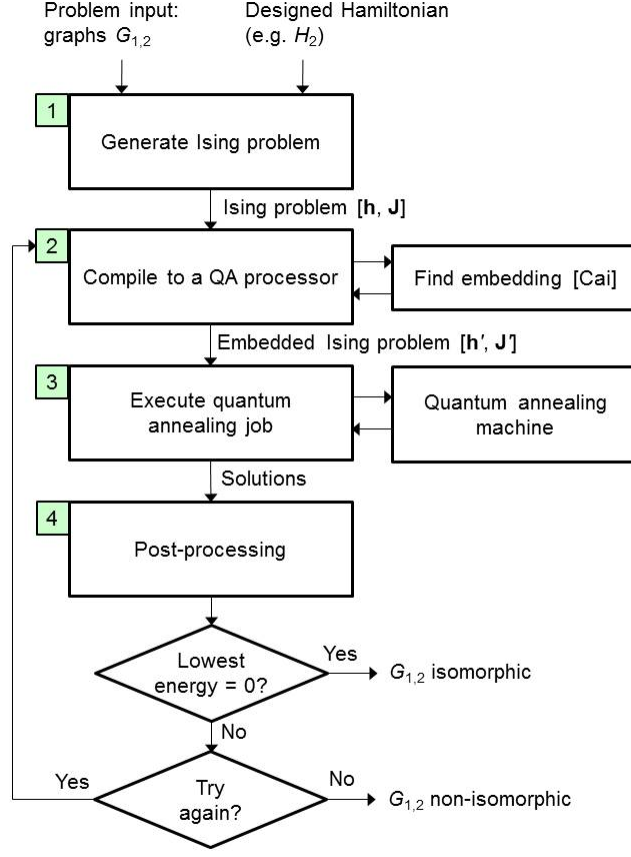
Problem input: graphs $G_{1,2}$

Designed Hamiltonian (e.g. $H_2$)

1

Generate Ising problem

Ising problem [$\mathbf{h}$, $\mathbf{J}$]

2

Compile to a QA processor

Find embedding [Cai]

Embedded Ising problem [$\mathbf{h}'$, $\mathbf{J}'$]

3

Execute quantum annealing job

Quantum annealing machine

Solutions

4

Post-processing

Lowest energy = 0?

Yes

$G_{1,2}$ isomorphic

No

Yes

Try again?

No

$G_{1,2}$ non-isomorphic